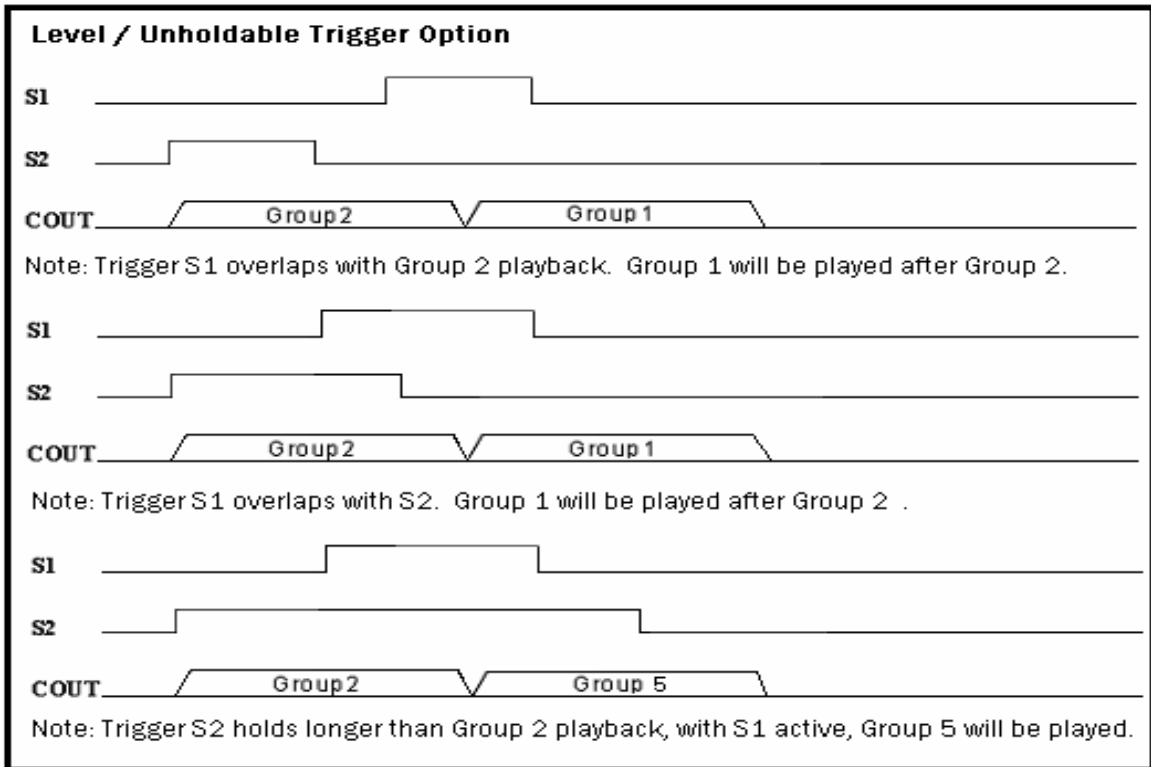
Level / Unholdable Trigger Option

S1

S2

COUT Group2 Group1

Note: Trigger S1 overlaps with Group 2 playback. Group 1 will be played after Group 2.

S1

S2

COUT Group2 Group1

Note: Trigger S1 overlaps with S2. Group 1 will be played after Group 2 .

S1

S2

COUT Group2 Group 5

Note: Trigger S2 holds longer than Group 2 playback, with S1 active, Group 5 will be played.